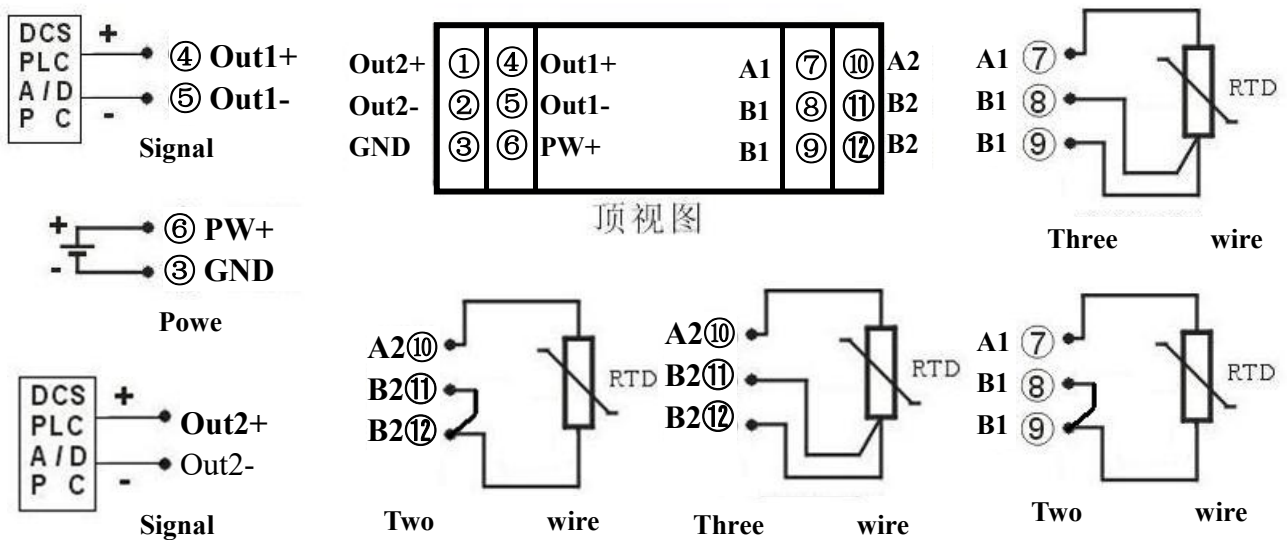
DCS
PLC
A/D
P C
+
-
④ Out1+
⑤ Out1-
Signal

Out2+ ① ④ Out1+ A1 ⑦ ⑩ A2
Out2- ② ⑤ Out1- B1 ⑧ ⑪ B2
GND ③ ⑥ PW+ B1 ⑨ ⑫ B2
顶视图

A1 ⑦
B1 ⑧
B1 ⑨
RTD
Three wire

+
-
⑥ PW+
③ GND
Powe

A2⑩
B2⑪
B2⑫
RTD
Two wire

A2⑩
B2⑪
B2⑫
RTD
Three wire

A1 ⑦
B1 ⑧
B1 ⑨
RTD
Two wire

DCS
PLC
A/D
P C
+
-
Out2+
Out2-
Signal